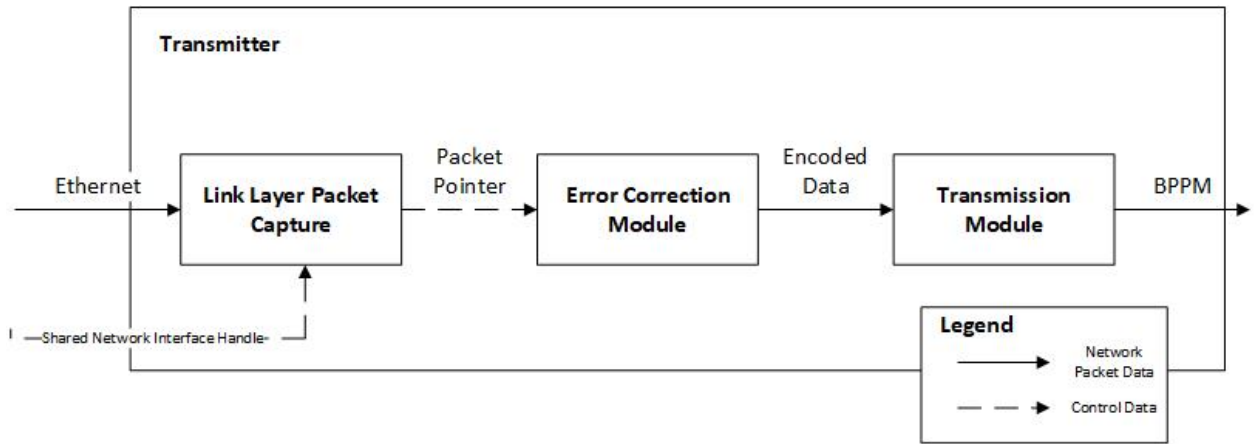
Transmitter

Ethernet

Link Layer Packet Capture

Packet Pointer

Error Correction Module

Encoded Data

Transmission Module

BPPM

Shared Network Interface Handle

Legend

Network Packet Data

Control Data